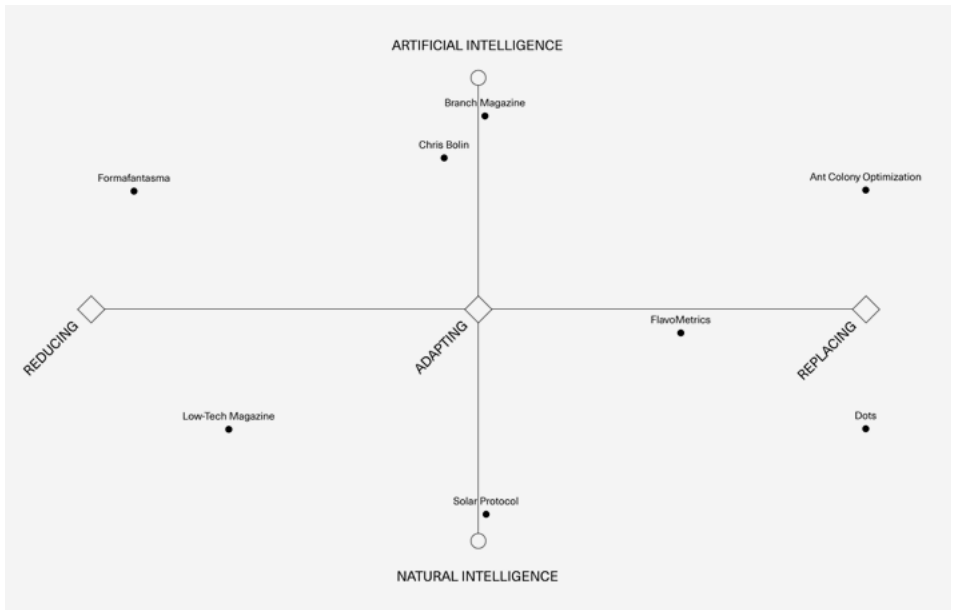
ARTIFICIAL INTELLIGENCE

Branch Magazine

Chris Bolin

Formafantasma

Ant Colony Optimization

REDUCING

ADAPTING

FlavoMetrics

REPLACING

Low-Tech Magazine

Dots

Solar Protocol

NATURAL INTELLIGENCE